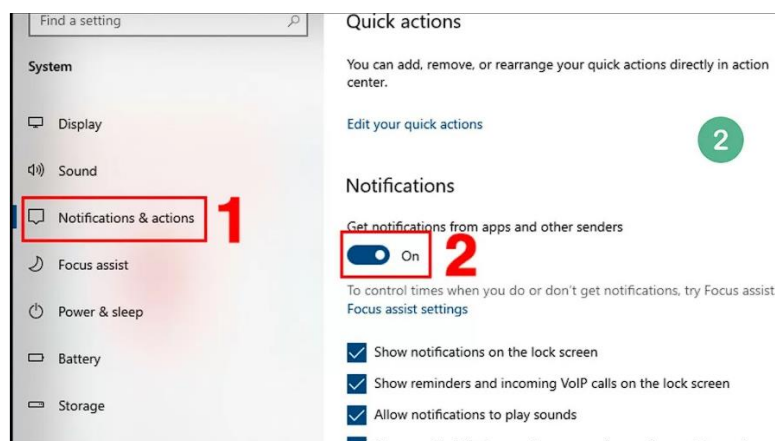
Find a setting

System

Display

Sound

Notifications & actions

1

Focus assist

Power & sleep

Battery

Storage

Quick actions

You can add, remove, or rearrange your quick actions directly in action center.

Edit your quick actions

2

Notifications

Get notifications from apps and other senders

On

2

To control times when you do or don't get notifications, try Focus assist

Focus assist settings

Show notifications on the lock screen

Show reminders and incoming VoIP calls on the lock screen

Allow notifications to play sounds